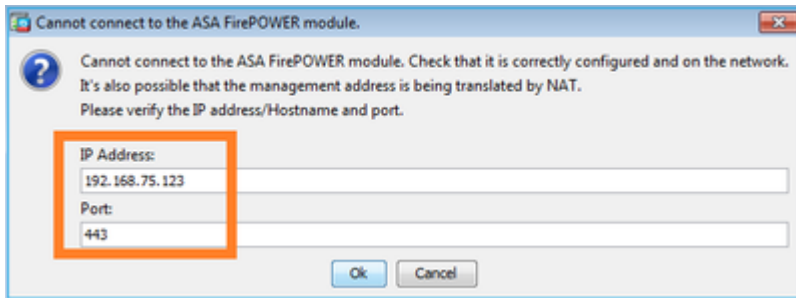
Cannot connect to the ASA FirePOWER module.

Cannot connect to the ASA FirePOWER module. Check that it is correctly configured and on the network. It's also possible that the management address is being translated by NAT.
Please verify the IP address/Hostname and port.

IP Address:
192.168.75.123
Port:
443

Ok
Cancel